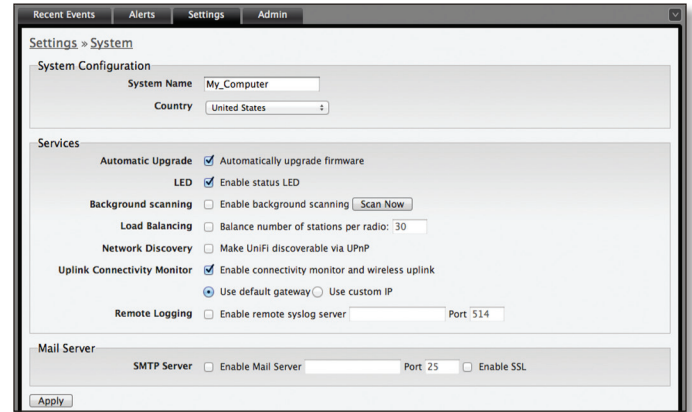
Recent Events Alerts Settings Admin

Settings » System

System Configuration

System Name My_Computer

Country United States

Services

Automatic Upgrade Automatically upgrade firmware

LED Enable status LED

Background scanning Enable background scanning Scan Now

Load Balancing Balance number of stations per radio: 30

Network Discovery Make UniFi discoverable via UPnP

Uplink Connectivity Monitor Enable connectivity monitor and wireless uplink

Use default gateway Use custom IP

Remote Logging Enable remote syslog server Port 514

Mail Server

SMTP Server Enable Mail Server Port 25 Enable SSL

Apply